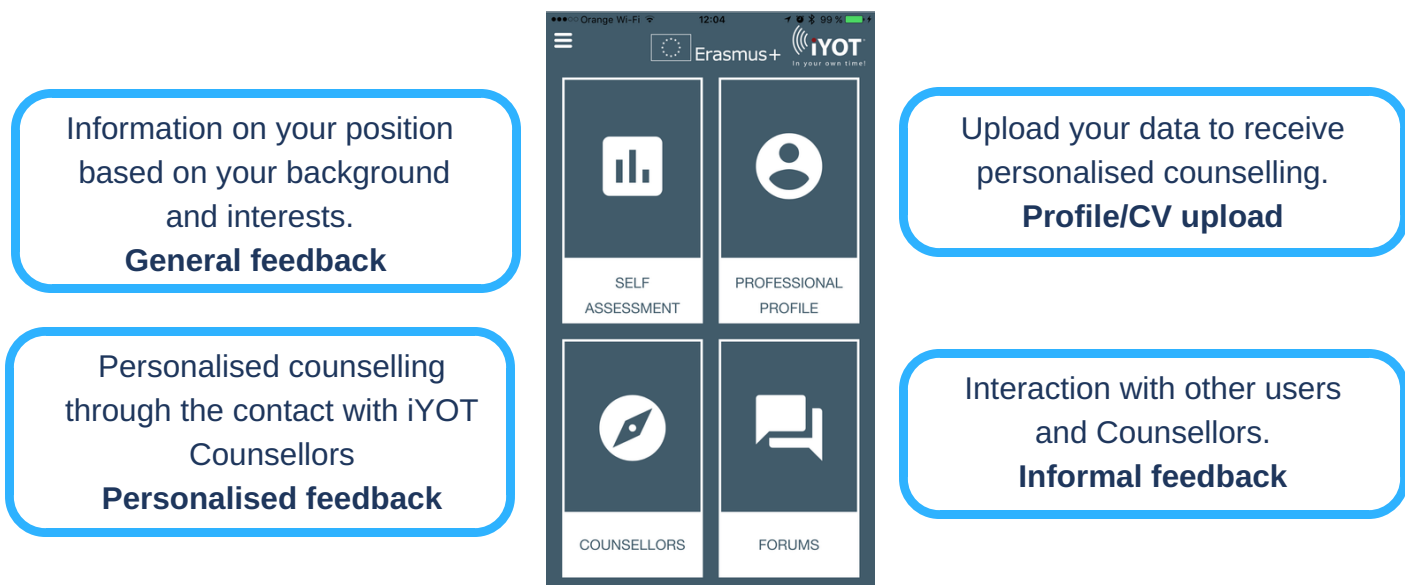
Information on your position based on your background and interests.
**General feedback**

Personalised counselling through the contact with iYOT Counsellors
**Personalised feedback**

●●●○○ Orange Wi-Fi 12:04 99 %

Erasmus+ iYOT
In your own time!

SELF ASSESSMENT

PROFESSIONAL PROFILE

COUNSELLORS

FORUMS

Upload your data to receive personalised counselling.
**Profile/CV upload**

Interaction with other users and Counsellors.
**Informal feedback**